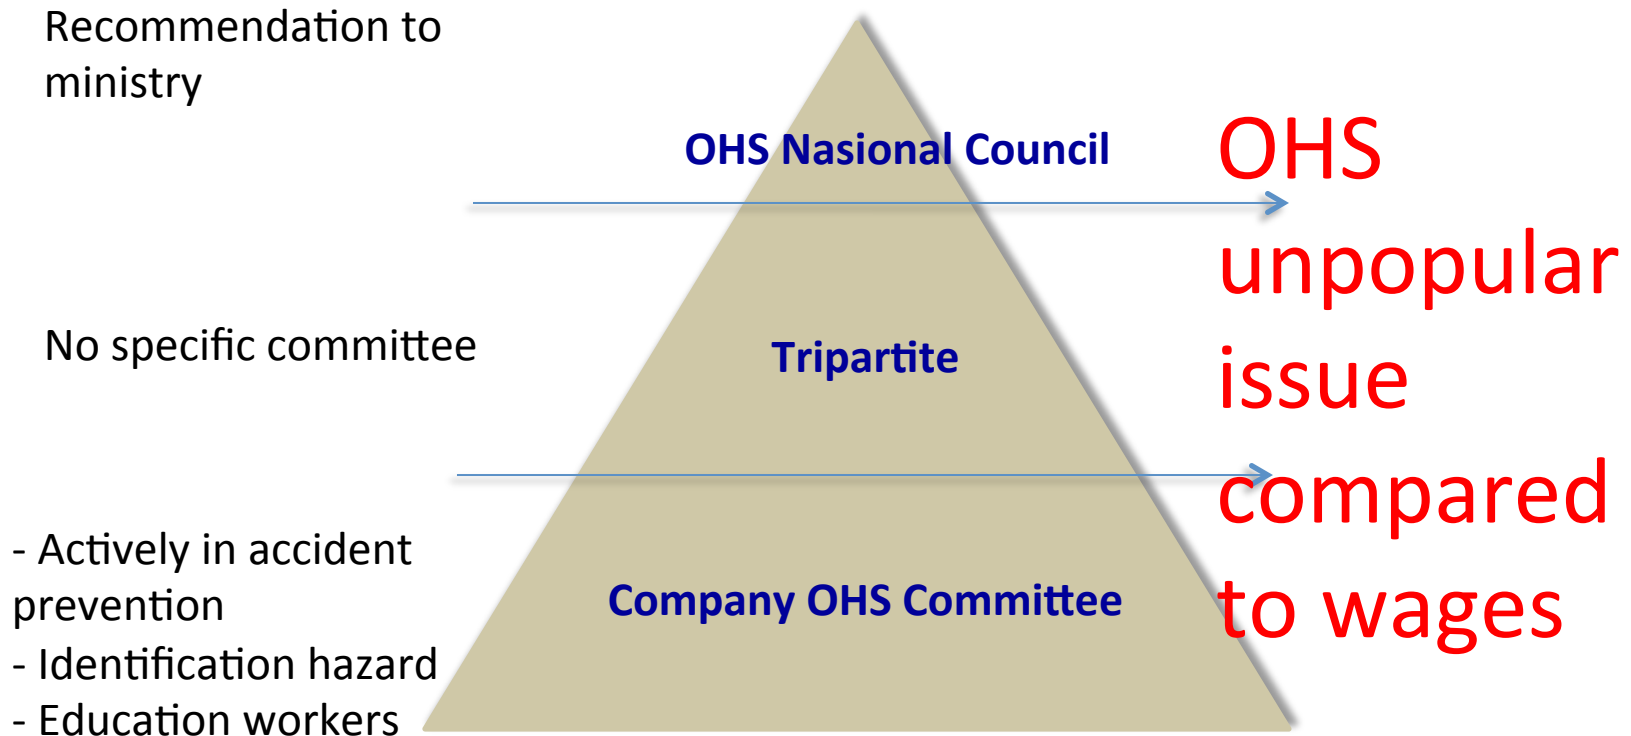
Recommendation to ministry

OHS Nasional Council

OHS unpopular issue compared to wages

No specific committee

Tripartite

- Actively in accident prevention
- Identification hazard
- Education workers

Company OHS Committee